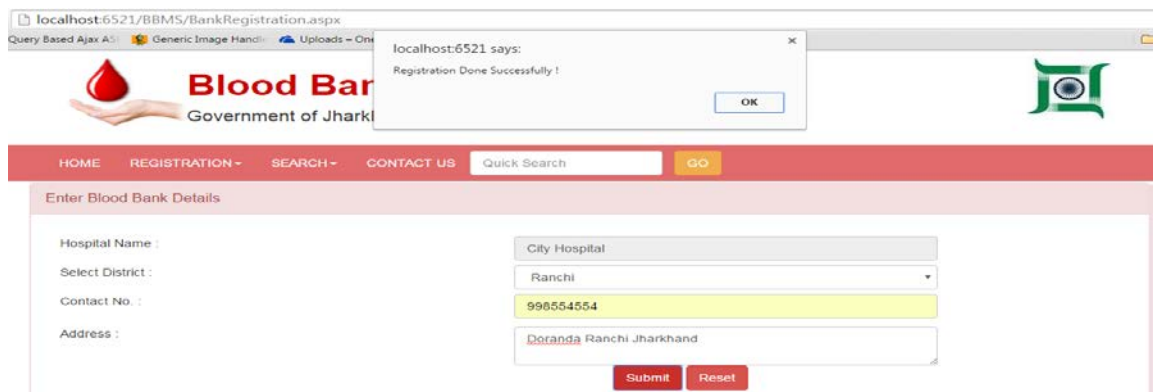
localhost:6521/BBMS/BankRegistration.aspx

Query Based Ajax AS | Generic Image Handle | Uploads – On

localhost:6521 says:

Registration Done Successfully !

OK

Blood Ban

Government of Jharkl

HOME REGISTRATION SEARCH CONTACT US Quick Search GO

Enter Blood Bank Details

Hospital Name : City Hospital

Select District : Ranchi

Contact No. : 998554554

Address : Doranda Ranchi Jharkhand

Submit Reset